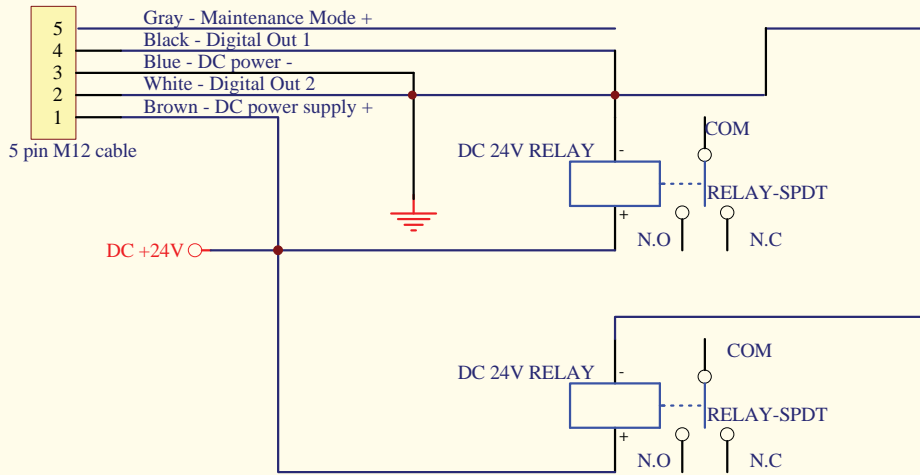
5
4
3
2
1
5 pin M12 cable

Gray - Maintenance Mode +
Black - Digital Out 1
Blue - DC power -
White - Digital Out 2
Brown - DC power supply +

DC +24V

DC 24V RELAY
-
+
COM
RELAY-SPDT
N.O
N.C

DC 24V RELAY
-
+
COM
RELAY-SPDT
N.O
N.C